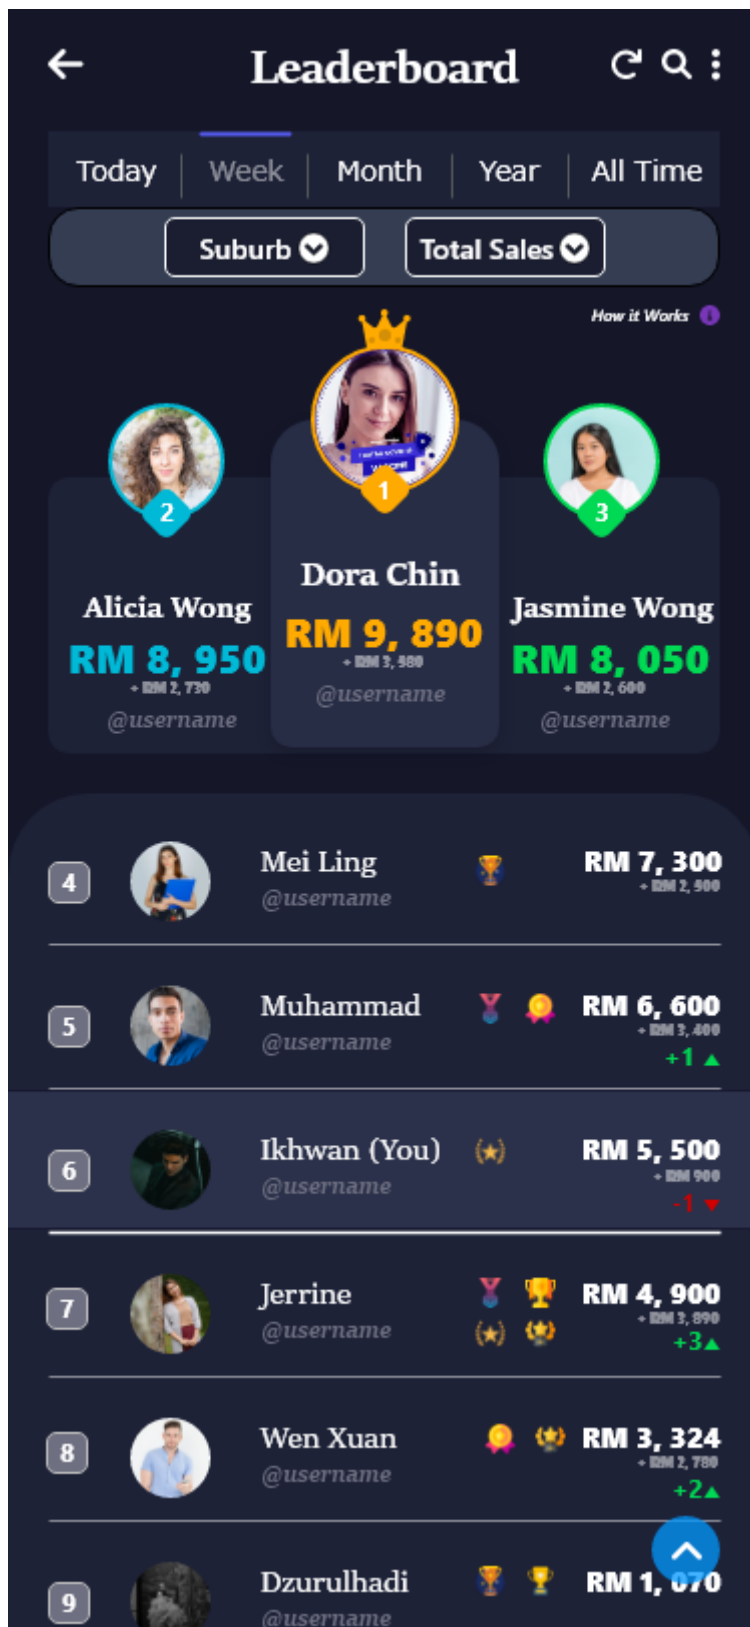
Leaderboard

Today | Week | Month | Year | All Time

Suburb
Total Sales

How it Works

2
Alicia Wong
RM 8, 950
+ RM 2, 730
@username

1
Dora Chin
RM 9, 890
+ RM 3, 980
@username

3
Jasmine Wong
RM 8, 050
+ RM 2, 600
@username

4 Mei Ling @username RM 7, 300 + RM 2, 900

5 Muhammad @username RM 6, 600 + RM 3, 400 +1

6 Ikhwan (You) @username RM 5, 500 + RM 900 -1

7 Jerrine @username RM 4, 900 + RM 3, 890 +3

8 Wen Xuan @username RM 3, 324 + RM 2, 780 +2

9 Dzurulhadi @username RM 1, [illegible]70